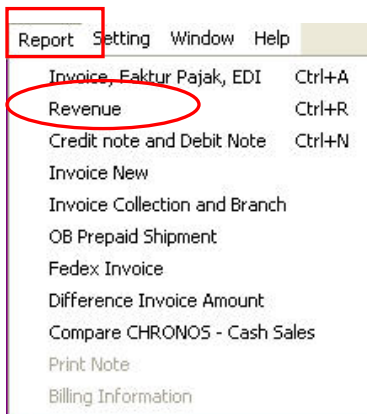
Report Setting Window Help

Invoice, Faktur Pajak, EDI Ctrl+A
Revenue Ctrl+R
Credit note and Debit Note Ctrl+N
Invoice New
Invoice Collection and Branch
OB Prepaid Shipment
Fedex Invoice
Difference Invoice Amount
Compare CHRONOS - Cash Sales
Print Note
Billing Information